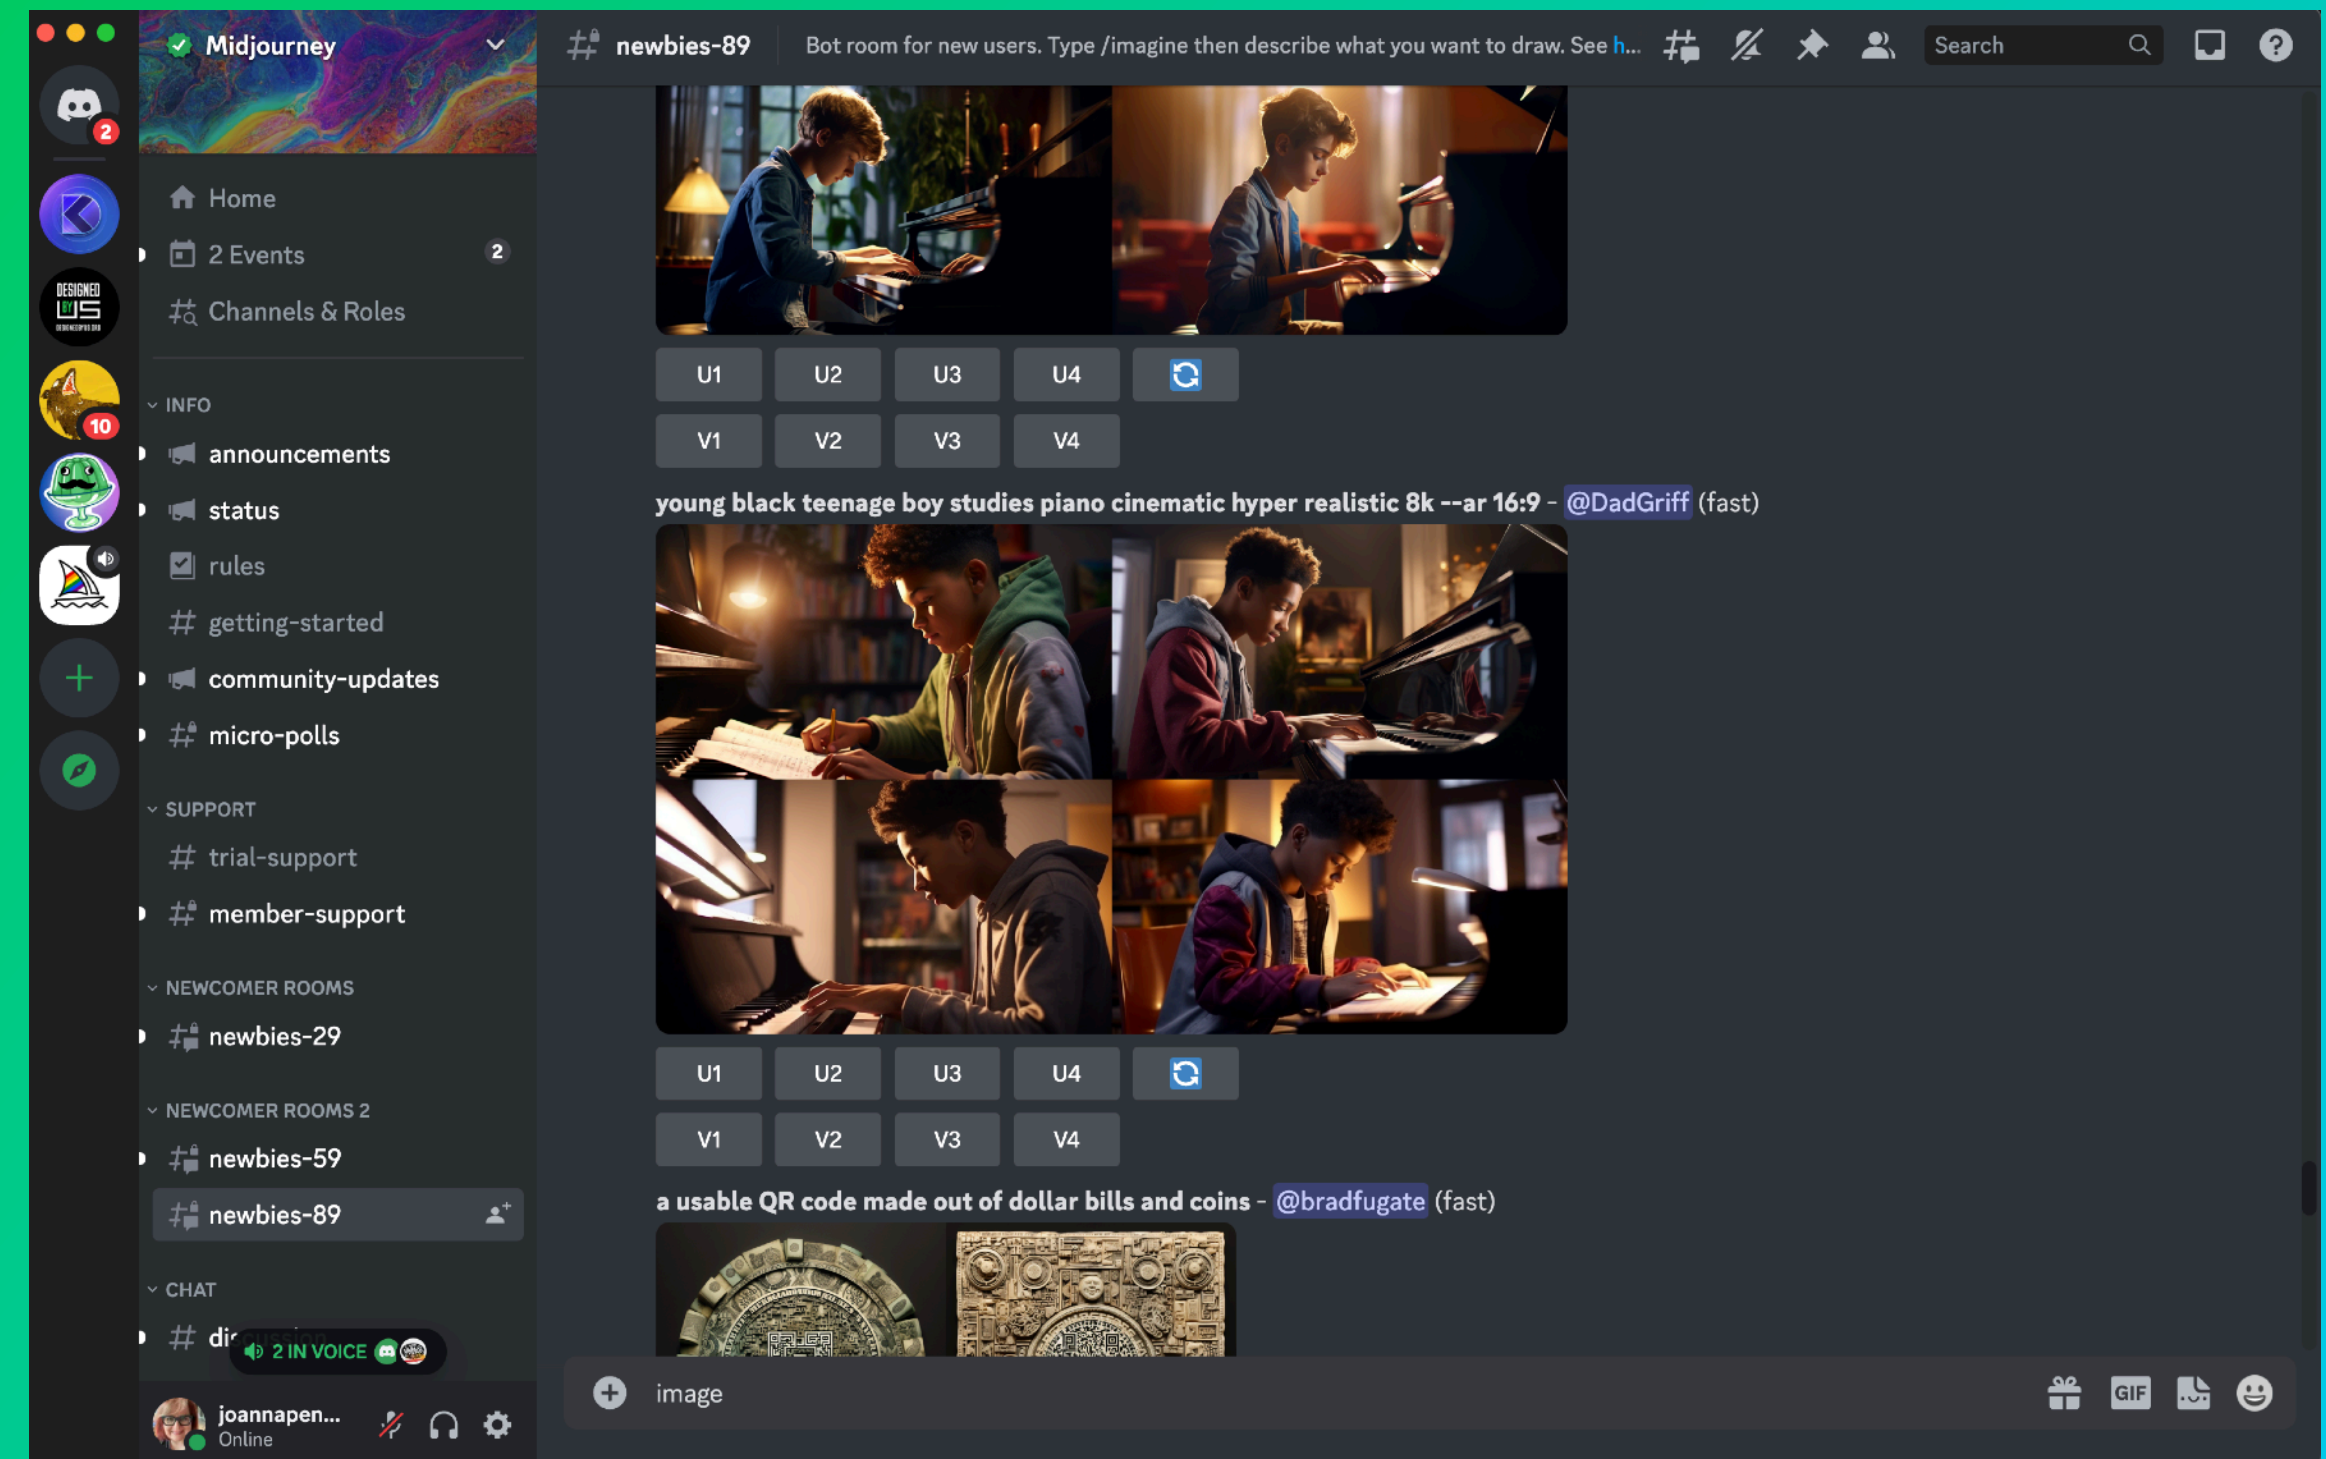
Midjourney

Home
2 Events 2
Channels & Roles

INFO
announcements
status
rules
getting-started
community-updates
micro-polls

SUPPORT
trial-support
member-support

NEWCOMER ROOMS
newbies-29

NEWCOMER ROOMS 2
newbies-59
newbies-89

CHAT
di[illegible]
2 IN VOICE

joannapen...
Online

2
10

newbies-89 Bot room for new users. Type /imagine then describe what you want to draw. See h...

Search

U1 U2 U3 U4
V1 V2 V3 V4

young black teenage boy studies piano cinematic hyper realistic 8k --ar 16:9 - @DadGriff (fast)

U1 U2 U3 U4
V1 V2 V3 V4

a usable QR code made out of dollar bills and coins - @bradfugate (fast)

image

GIF